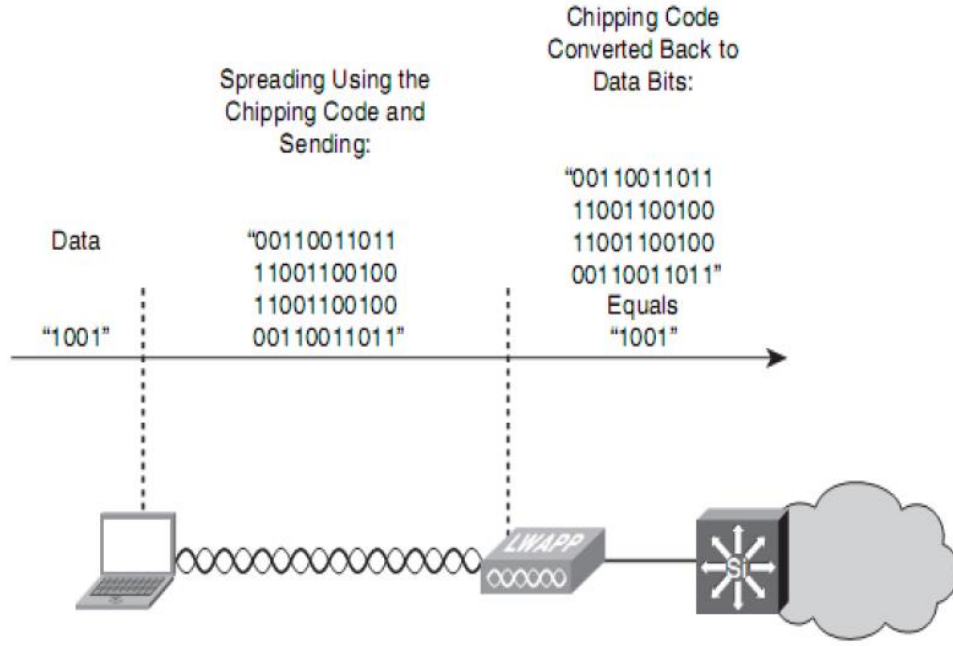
Chipping Code Converted Back to Data Bits:

Spreading Using the Chipping Code and Sending:

Data

"1001"

"00110011011
11001100100
11001100100
00110011011"

"00110011011
11001100100
11001100100
00110011011"
Equals
"1001"

LWAPP

Si